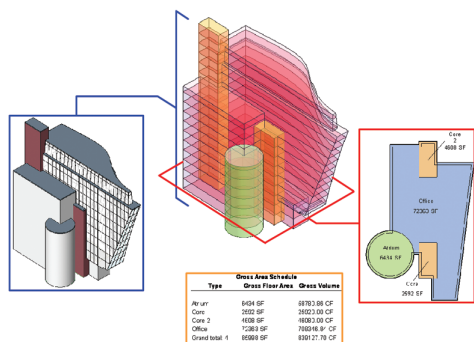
Core 2
4608 SF

Office
72363 SF

Atrium
6434 SF

Core
2592 SF

Gross Area Schedule

| Type | Gross Floor Area | Gross Volume |
|---|---|---|
| Atrium | 6434 SF | 68783.86 CF |
| Core | 2592 SF | 26023.00 CF |
| Core 2 | 4608 SF | 46083.00 CF |
| Office | 72363 SF | 788346.9? CF |
| Grand total: 4 | 85998 SF | 930127.76 CF |